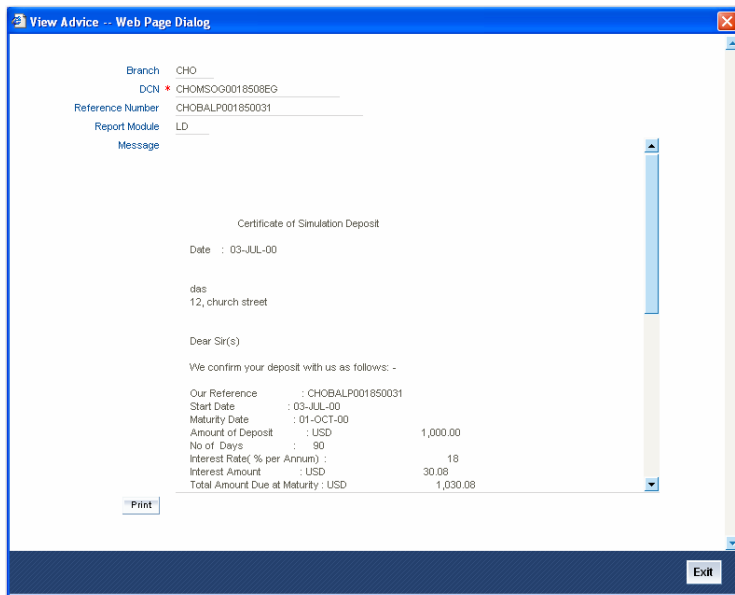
View Advice -- Web Page Dialog

Branch CHO
DCN * CHOMSOG0018508EG
Reference Number CHOBALP001850031
Report Module LD
Message

Certificate of Simulation Deposit

Date : 03-JUL-00

das
12, church street

Dear Sir(s)

We confirm your deposit with us as follows: -

Our Reference : CHOBALP001850031
Start Date : 03-JUL-00
Maturity Date : 01-OCT-00
Amount of Deposit : USD 1,000.00
No of Days : 90
Interest Rate( % per Annum) : 18
Interest Amount : USD 30.08
Total Amount Due at Maturity : USD 1,030.08

Print

Exit